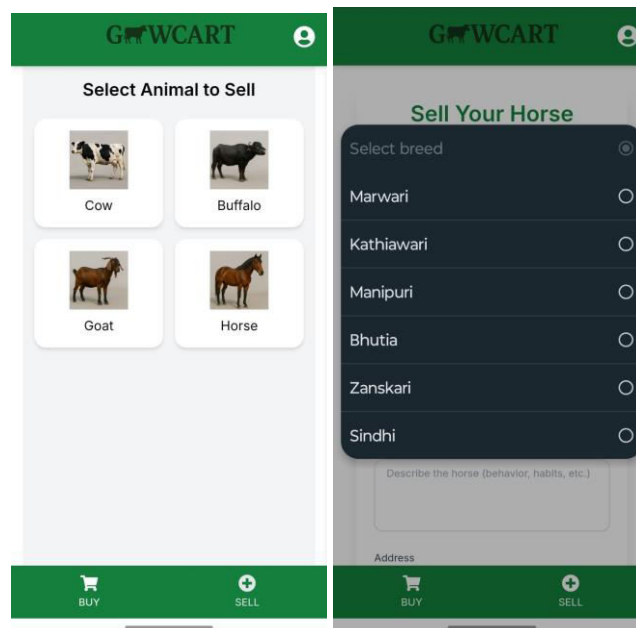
GOWCART

Select Animal to Sell

Cow

Buffalo

Goat

Horse

BUY

SELL

GOWCART

Sell Your Horse

Select breed

Marwari

Kathiawari

Manipuri

Bhutia

Zanskari

Sindhi

Describe the horse (behavior, habits, etc.)

Address

BUY

SELL